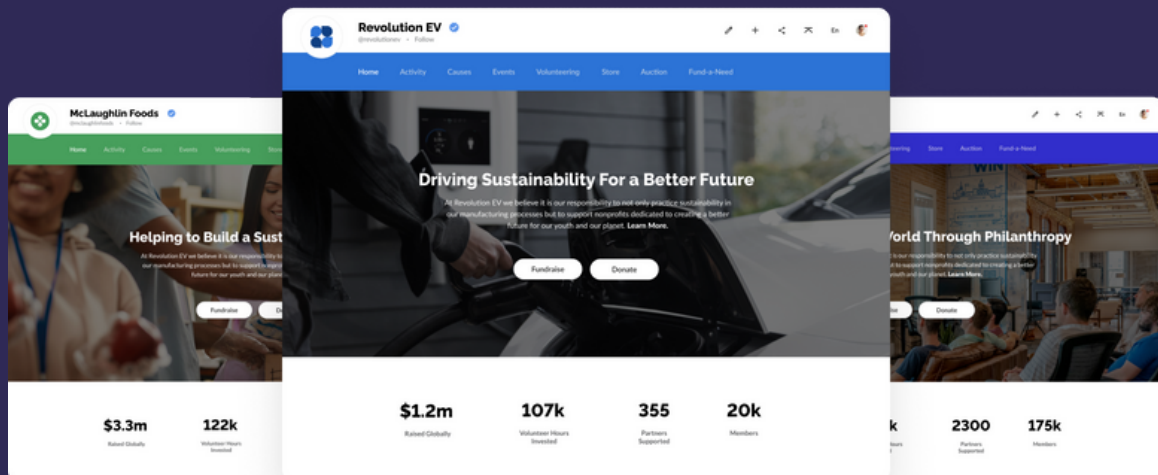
McLaughlin Foods
@mclaughlinfoods • Follow

Home Activity Causes Events Volunteering Store

Helping to Build a Sust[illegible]

At Revolution EV we believe it is our responsibility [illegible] our manufacturing processes but to support nonpro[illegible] future for our youth and our plan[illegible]

Fundraise Do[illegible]

$3.3m
Raised Globally

122k
Volunteer Hours Invested

Revolution EV
@revolutionev • Follow

En

Home Activity Causes Events Volunteering Store Auction Fund-a-Need

Driving Sustainability For a Better Future

At Revolution EV we believe it is our responsibility to not only practice sustainability in our manufacturing processes but to support nonprofits dedicated to creating a better future for our youth and our planet. Learn More.

Fundraise Donate

$1.2m
Raised Globally

107k
Volunteer Hours Invested

355
Partners Supported

20k
Members

En

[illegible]nteering Store Auction Fund-a-Need

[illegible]World Through Philanthropy

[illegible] not only practice sustainability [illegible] dedicated to creating a better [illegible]outh and our planet. Learn More.

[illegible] Donate

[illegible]k

2300
Partners Supported

175k
Members